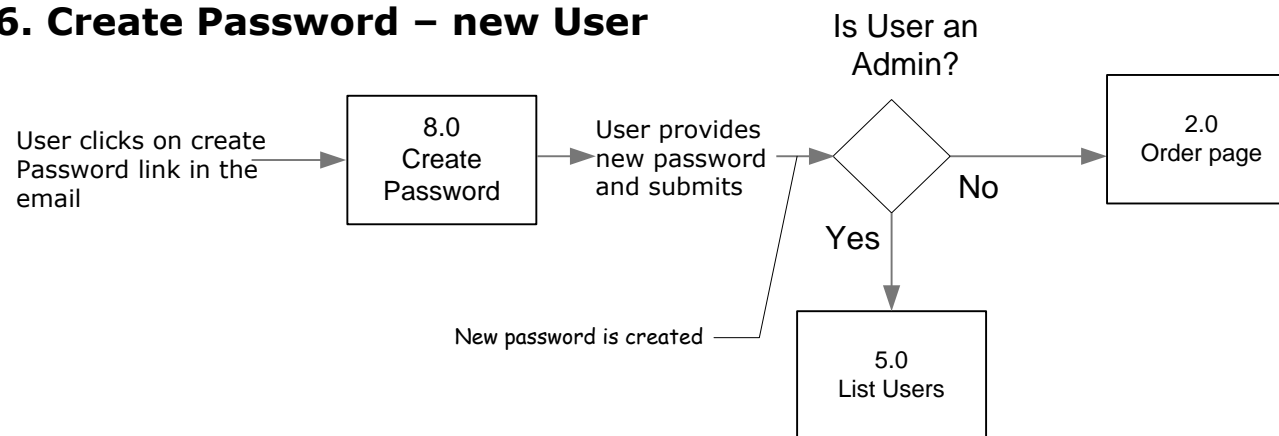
6. Create Password – new User

User clicks on create Password link in the email

8.0
Create
Password

User provides new password and submits

Is User an Admin?

No

2.0
Order page

Yes

New password is created

5.0
List Users